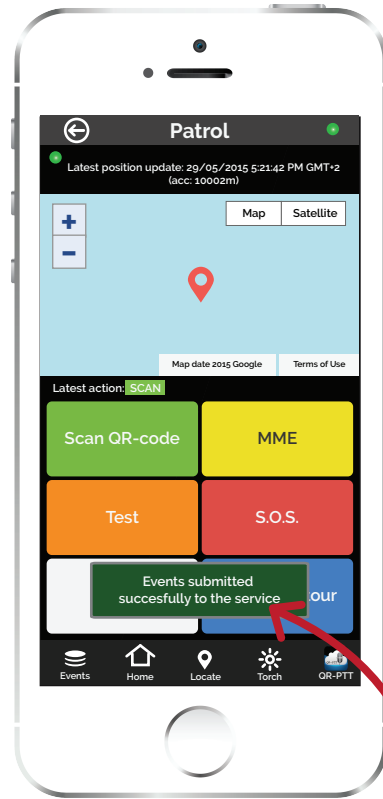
Patrol

Latest position update: 29/05/2015 5:21:42 PM GMT+2 (acc: 10002m)

+
−
Map
Satellite

Map date 2015 Google
Terms of Use

Latest action: SCAN

Scan QR-code
MME
Test
S.O.S.
Events submitted succesfully to the service
our

Events
Home
Locate
Torch
QR-PTT